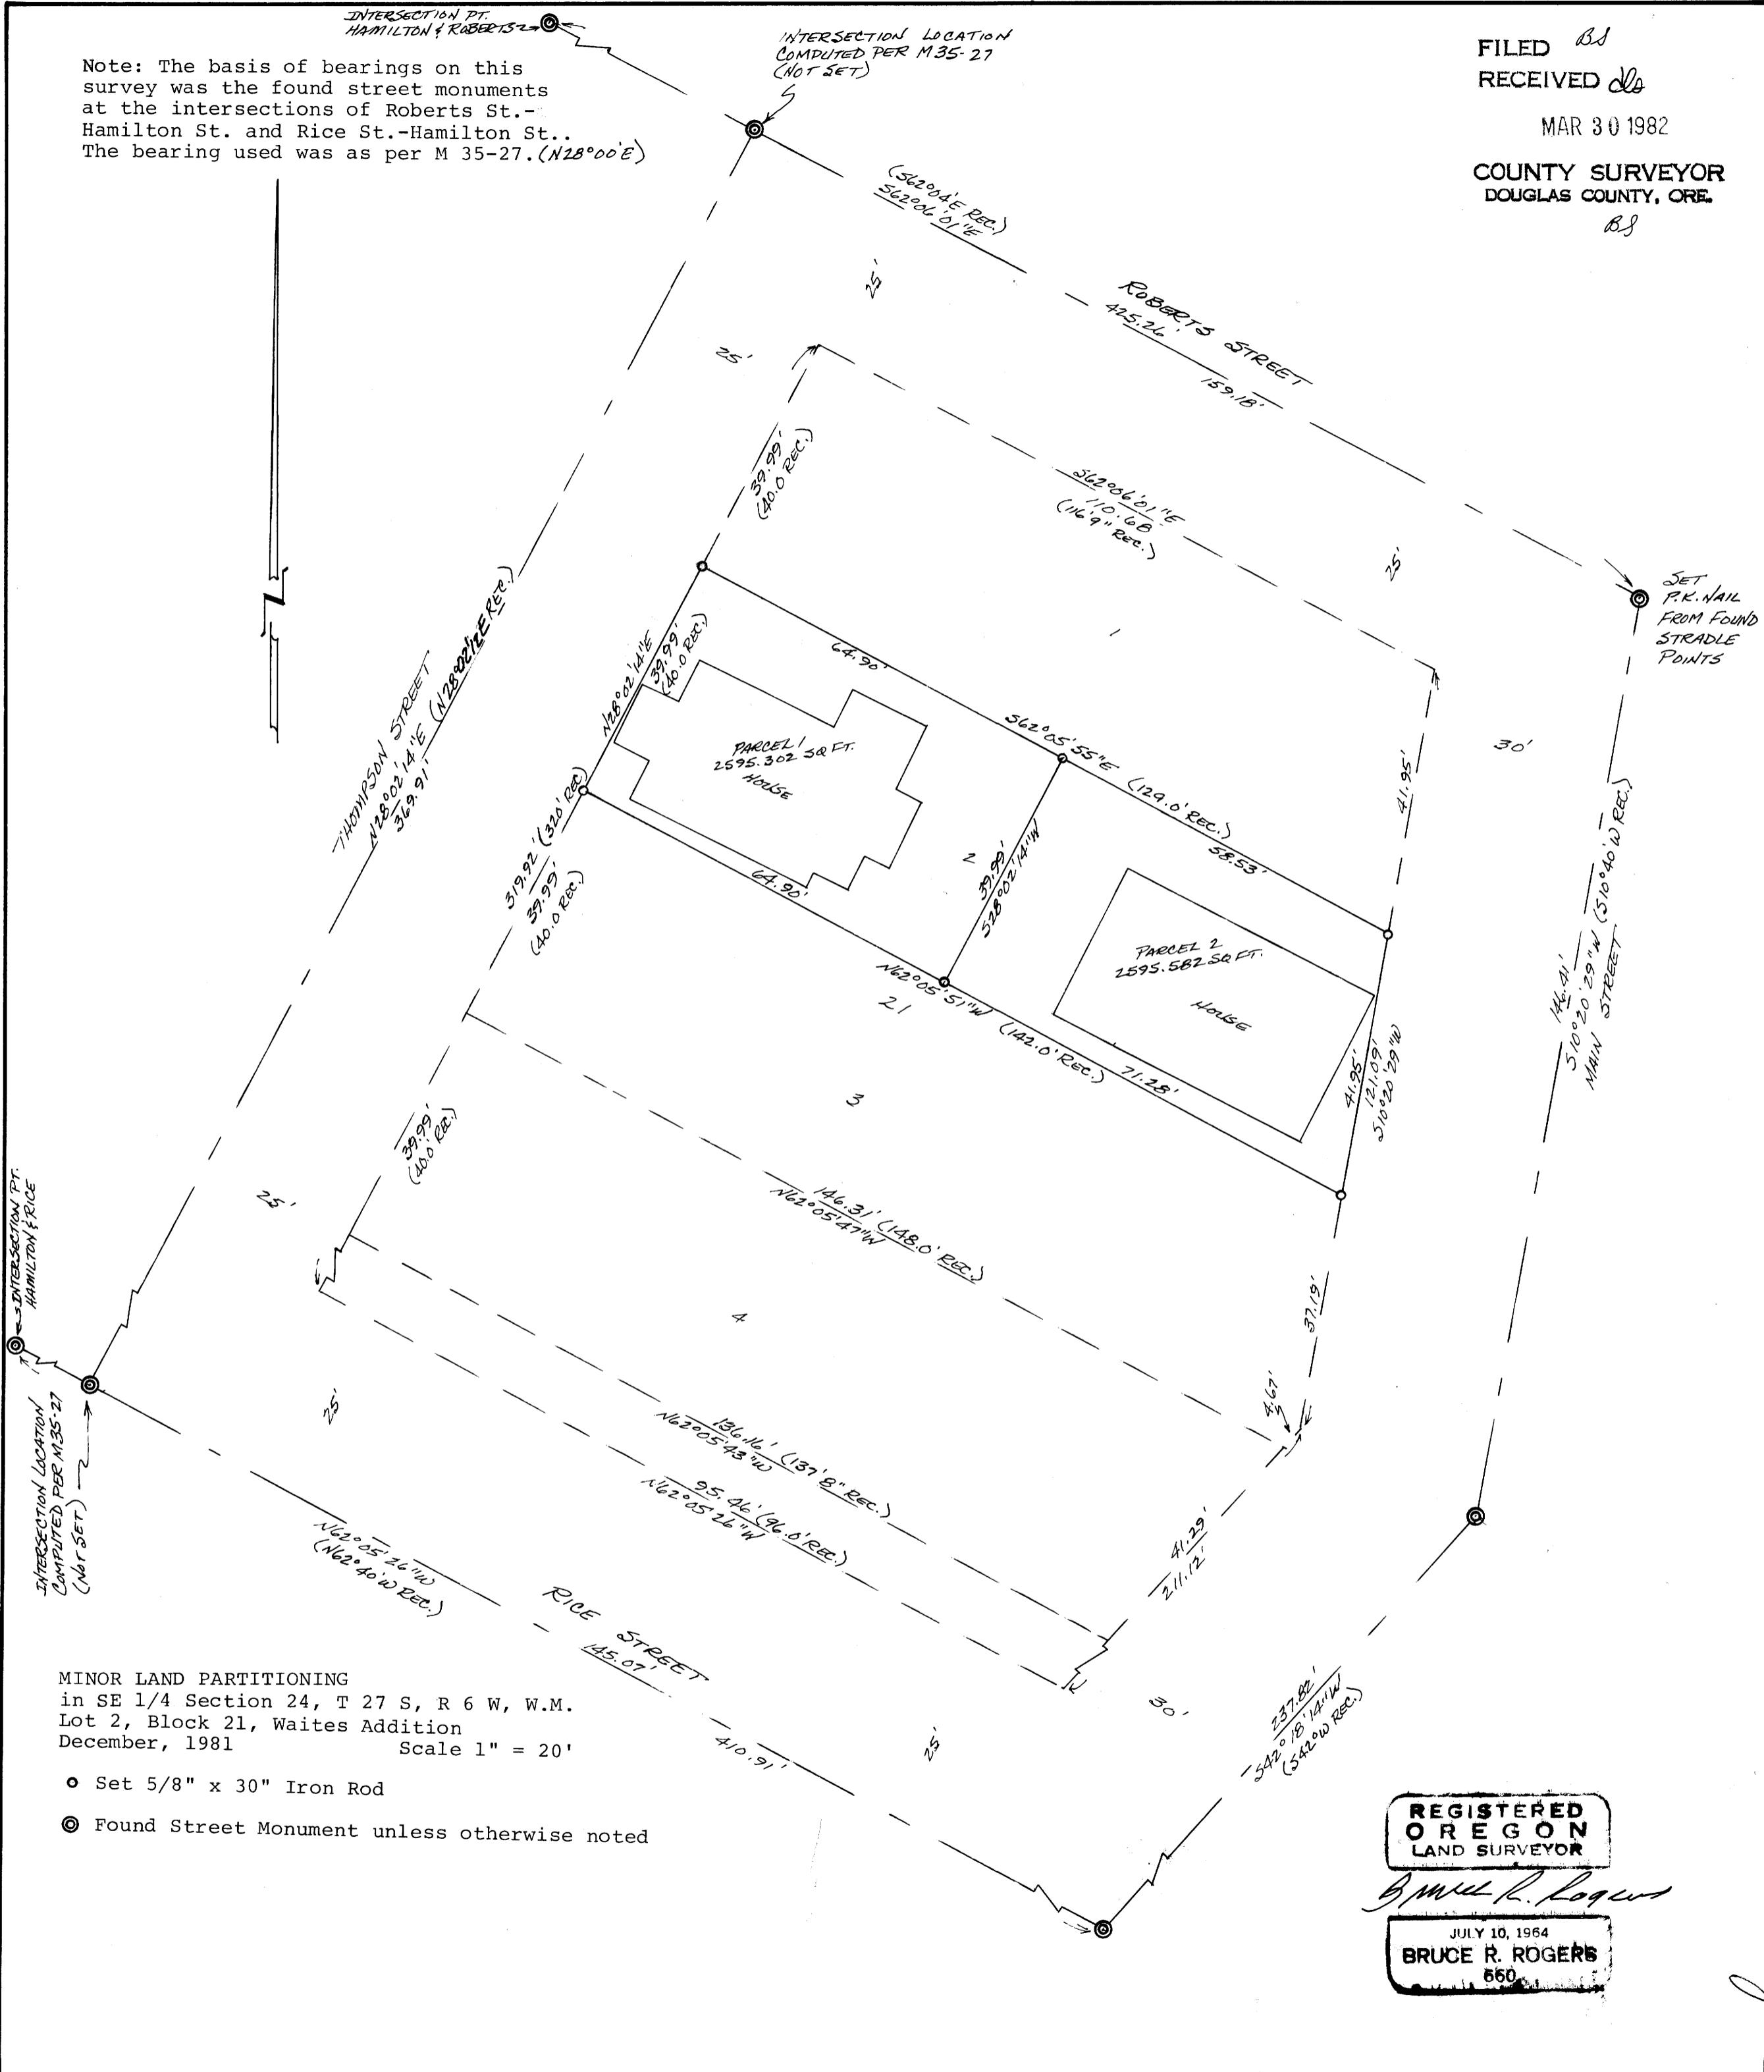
INTERSECTION PT. HAMILTON & ROBERTS

Note: The basis of bearings on this survey was the found street monuments at the intersections of Roberts St.-Hamilton St. and Rice St.-Hamilton St.. The bearing used was as per M 35-27. (N28°00'E)

INTERSECTION LOCATION COMPUTED PER M35-27 (NOT SET)

FILED BS
RECEIVED ds
MAR 30 1982
COUNTY SURVEYOR
DOUGLAS COUNTY, ORE.
BS

(S62°04'E REC.)
S62°06'01"E

25'

ROBERTS STREET
425.26'
159.18'

25'

39.99' (40.0 REC.)

S62°06'01"E
110.68'
(116.9" REC.)

25'

SET P.K. NAIL FROM FOUND STRADLE POINTS

THOMPSON STREET
N28°02'14"E (N28°02'14"E REC.)
369.91'

N28°02'14"E
39.99' (40.0 REC.)

64.90'

S62°05'55"E (129.0' REC.)

PARCEL 1
2595.302 SQ FT.
HOUSE

41.95'

30'

58.53'

2

39.99'
S28°02'14"W

319.92' (320' REC.)
39.99' (40.0 REC.)

64.90'

146.41' S10°20'29"W (S10°40'W REC.)
MAIN STREET

PARCEL 2
2595.582 SQ FT.
HOUSE

N62°05'51"W (142.0' REC.)
21

71.28'

41.95'
121.09'
S10°20'29"W

3

39.99' (40.0 REC.)

25'

146.31' (148.0' REC.)
N62°05'47"W

INTERSECTION PT. HAMILTON & RICE

4

37.19'

INTERSECTION LOCATION COMPUTED PER M35-27 (NOT SET)

25'

4.67'

136.16' (137.8' REC.)
N62°05'43"W

95.96' (96.0' REC.)
N62°05'26"W

N62°05'26"W
(N62°40'W REC.)

41.29'
211.12'

RICE STREET
145.07'

30'

137.82'
S42°18'14"W
(S42°W REC.)

410.91'

25'

MINOR LAND PARTITIONING
in SE 1/4 Section 24, T 27 S, R 6 W, W.M.
Lot 2, Block 21, Waites Addition
December, 1981
Scale 1" = 20'

o Set 5/8" x 30" Iron Rod

◎ Found Street Monument unless otherwise noted

REGISTERED
OREGON
LAND SURVEYOR
Bruce R. Rogers
JULY 10, 1964
BRUCE R. ROGERS
560